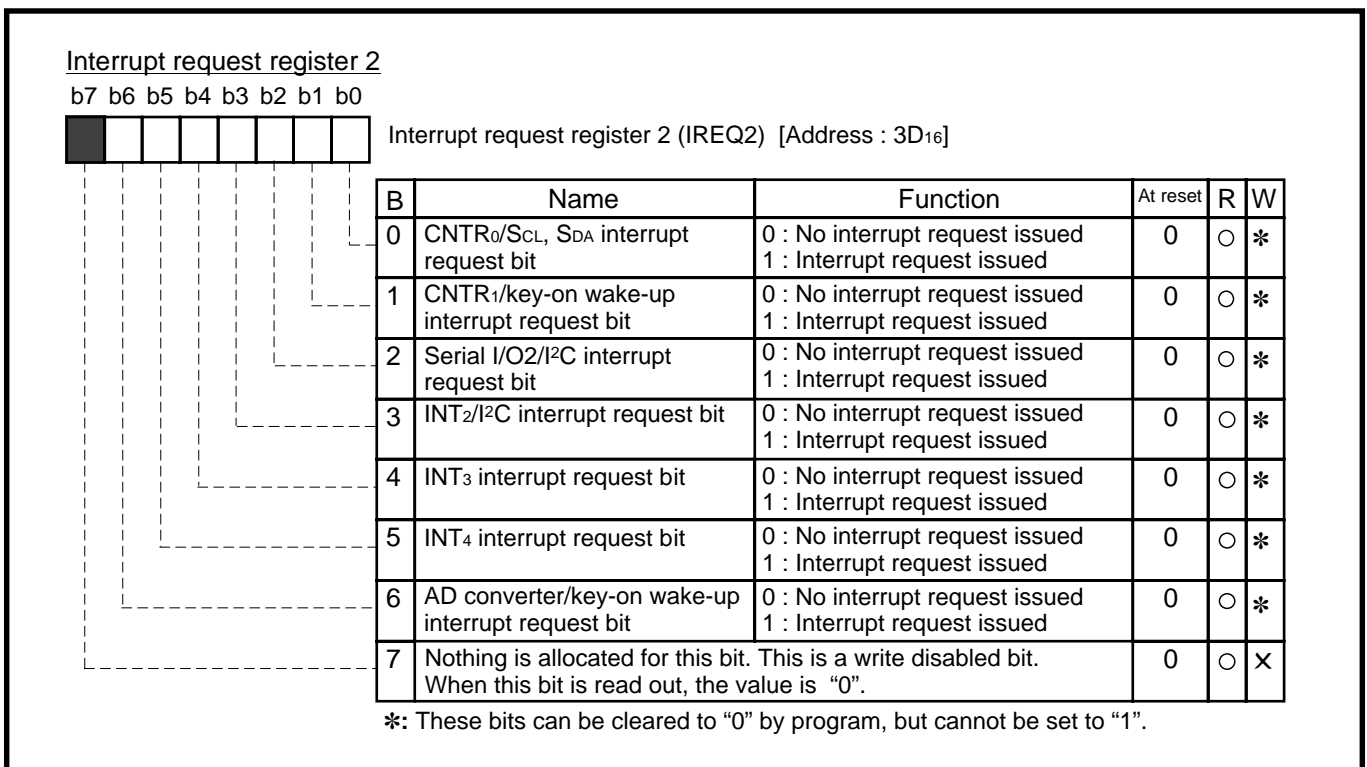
Interrupt request register 2

b7 b6 b5 b4 b3 b2 b1 b0

Interrupt request register 2 (IREQ2) [Address : $3D_{16}$]

| B | Name | Function | At reset | R | W |
|---|---|---|---|---|---|
| 0 | $CNTR_0/S_{CL}$, $S_{DA}$ interrupt request bit | 0 : No interrupt request issued 1 : Interrupt request issued | 0 | ○ | ∗ |
| 1 | $CNTR_1$/key-on wake-up interrupt request bit | 0 : No interrupt request issued 1 : Interrupt request issued | 0 | ○ | ∗ |
| 2 | Serial I/O2/$I^2C$ interrupt request bit | 0 : No interrupt request issued 1 : Interrupt request issued | 0 | ○ | ∗ |
| 3 | $INT_2/I^2C$ interrupt request bit | 0 : No interrupt request issued 1 : Interrupt request issued | 0 | ○ | ∗ |
| 4 | $INT_3$ interrupt request bit | 0 : No interrupt request issued 1 : Interrupt request issued | 0 | ○ | ∗ |
| 5 | $INT_4$ interrupt request bit | 0 : No interrupt request issued 1 : Interrupt request issued | 0 | ○ | ∗ |
| 6 | AD converter/key-on wake-up interrupt request bit | 0 : No interrupt request issued 1 : Interrupt request issued | 0 | ○ | ∗ |
| 7 | Nothing is allocated for this bit. This is a write disabled bit. When this bit is read out, the value is "0". | | 0 | ○ | × |

∗: These bits can be cleared to "0" by program, but cannot be set to "1".